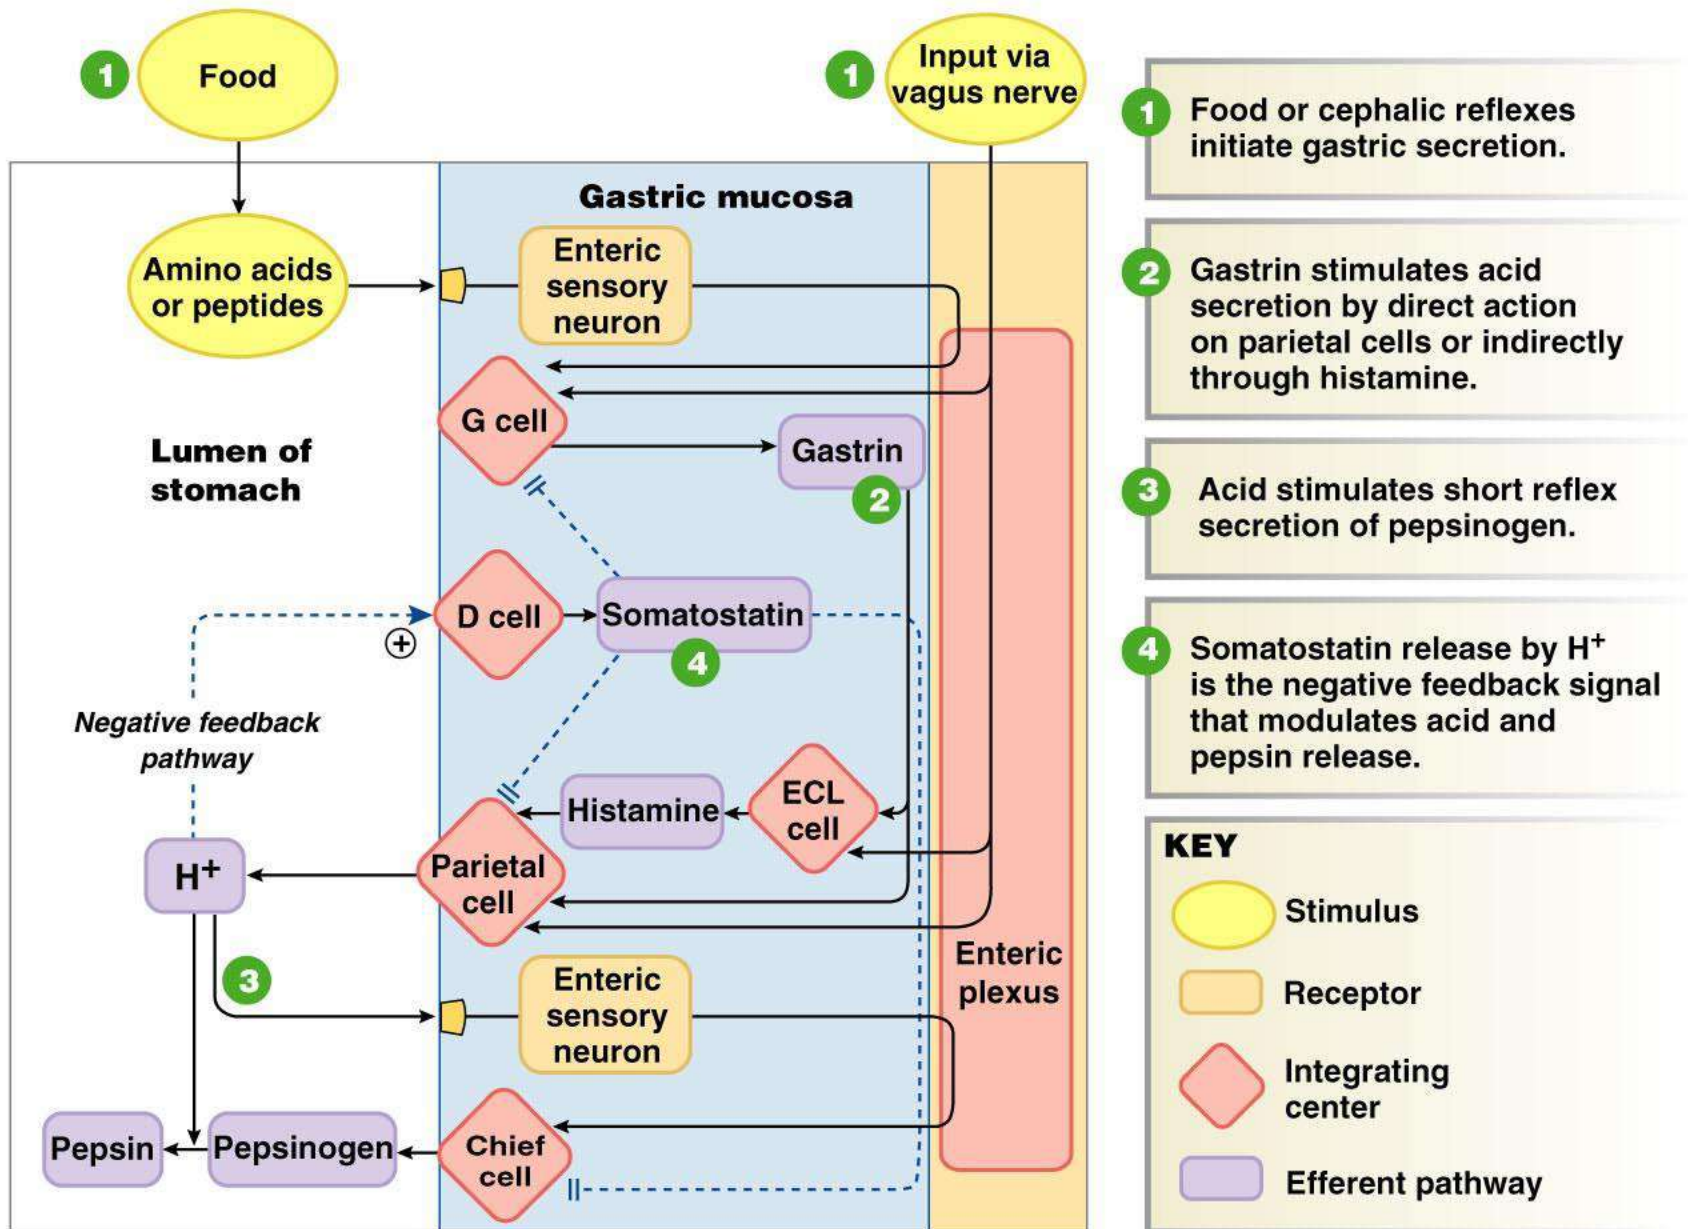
1 Food

1 Input via vagus nerve

Gastric mucosa

Amino acids or peptides

Enteric sensory neuron

G cell

Gastrin

2

Lumen of stomach

D cell

Somatostatin

4

$\oplus$

Negative feedback pathway

Histamine

ECL cell

$H^+$

Parietal cell

3

Enteric sensory neuron

Enteric plexus

Pepsin

Pepsinogen

Chief cell

1 Food or cephalic reflexes initiate gastric secretion.

2 Gastrin stimulates acid secretion by direct action on parietal cells or indirectly through histamine.

3 Acid stimulates short reflex secretion of pepsinogen.

4 Somatostatin release by $H^+$ is the negative feedback signal that modulates acid and pepsin release.

KEY

Stimulus

Receptor

Integrating center

Efferent pathway